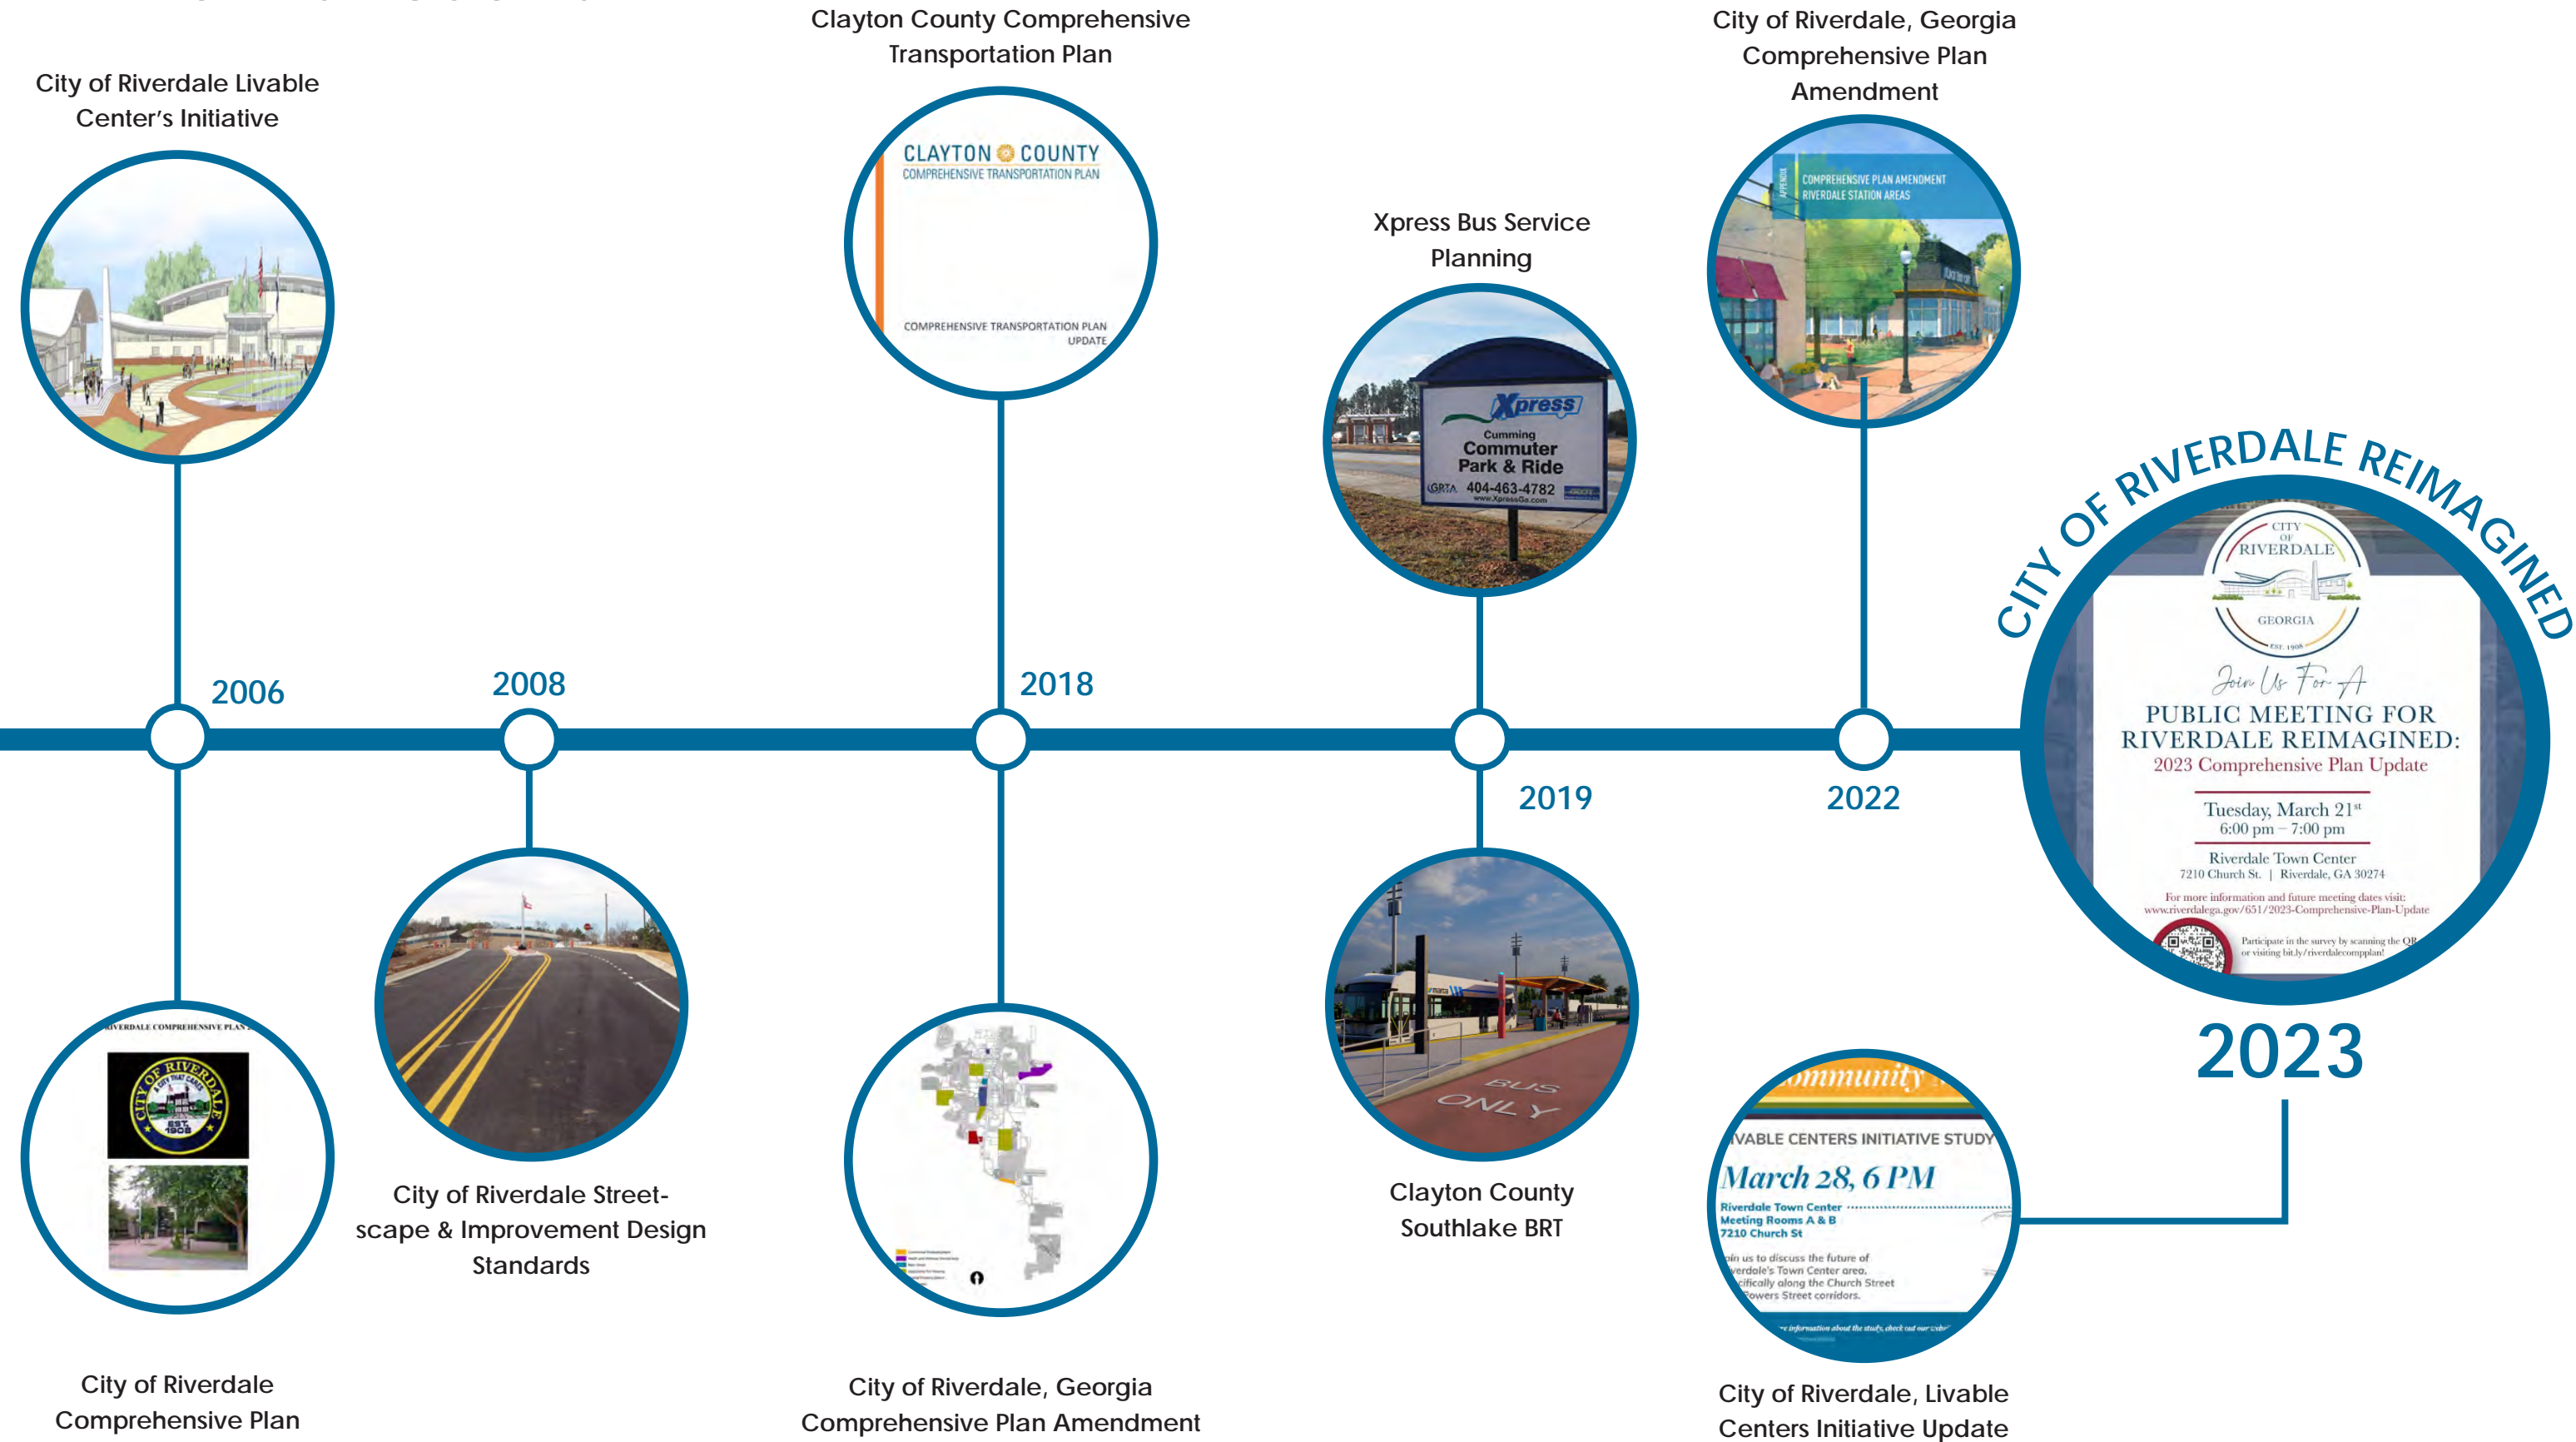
City of Riverdale Livable Center's Initiative

Clayton County Comprehensive Transportation Plan

CLAYTON COUNTY
COMPREHENSIVE TRANSPORTATION PLAN

COMPREHENSIVE TRANSPORTATION PLAN UPDATE

Xpress Bus Service Planning

Xpress
Cumming
Commuter
Park & Ride
GRTA 404-463-4782
www.XpressGa.com

City of Riverdale, Georgia Comprehensive Plan Amendment

COMPREHENSIVE PLAN AMENDMENT
RIVERDALE STATION AREAS

CITY OF RIVERDALE REIMAGINED

CITY OF RIVERDALE GEORGIA EST. 1908

Join Us For A
PUBLIC MEETING FOR RIVERDALE REIMAGINED:
2023 Comprehensive Plan Update

Tuesday, March 21st
6:00 pm – 7:00 pm

Riverdale Town Center
7210 Church St. | Riverdale, GA 30274

For more information and future meeting dates visit:
www.riverdalega.gov/651/2023-Comprehensive-Plan-Update

Participate in the survey by scanning the QR or visiting bit.ly/riverdalecompplan!

2006

2008

2018

2019

2022

2023

RIVERDALE COMPREHENSIVE PLAN

CITY OF RIVERDALE EST. 1908

City of Riverdale Comprehensive Plan

City of Riverdale Streetscape & Improvement Design Standards

City of Riverdale, Georgia Comprehensive Plan Amendment

BUS ONLY

Clayton County Southlake BRT

ommunity

IVABLE CENTERS INITIATIVE STUDY
March 28, 6 PM
Riverdale Town Center
Meeting Rooms A & B
7210 Church St
in us to discuss the future of verdale's Town Center area, cifically along the Church Street owers Street corridors.

City of Riverdale, Livable Centers Initiative Update